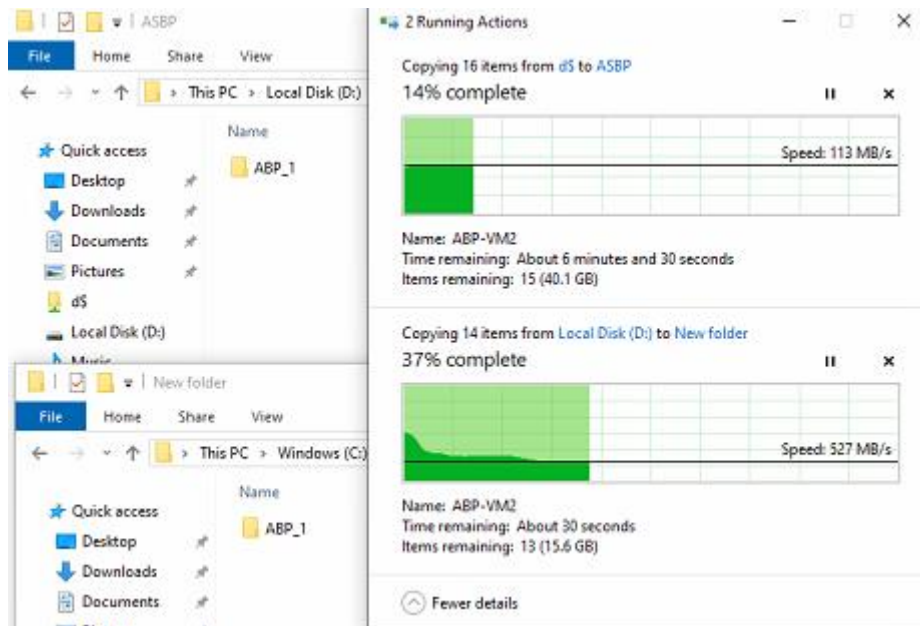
ASBP
File Home Share View
This PC > Local Disk (D:)
Name
Quick access
Desktop
Downloads
Documents
Pictures
d$
Local Disk (D:)
Music
ABP_1

New folder
File Home Share View
This PC > Windows (C:)
Name
Quick access
Desktop
Downloads
Documents
ABP_1

2 Running Actions

Copying 16 items from d$ to ASBP
14% complete
Speed: 113 MB/s
Name: ABP-VM2
Time remaining: About 6 minutes and 30 seconds
Items remaining: 15 (40.1 GB)

Copying 14 items from Local Disk (D:) to New folder
37% complete
Speed: 527 MB/s
Name: ABP-VM2
Time remaining: About 30 seconds
Items remaining: 13 (15.6 GB)

Fewer details